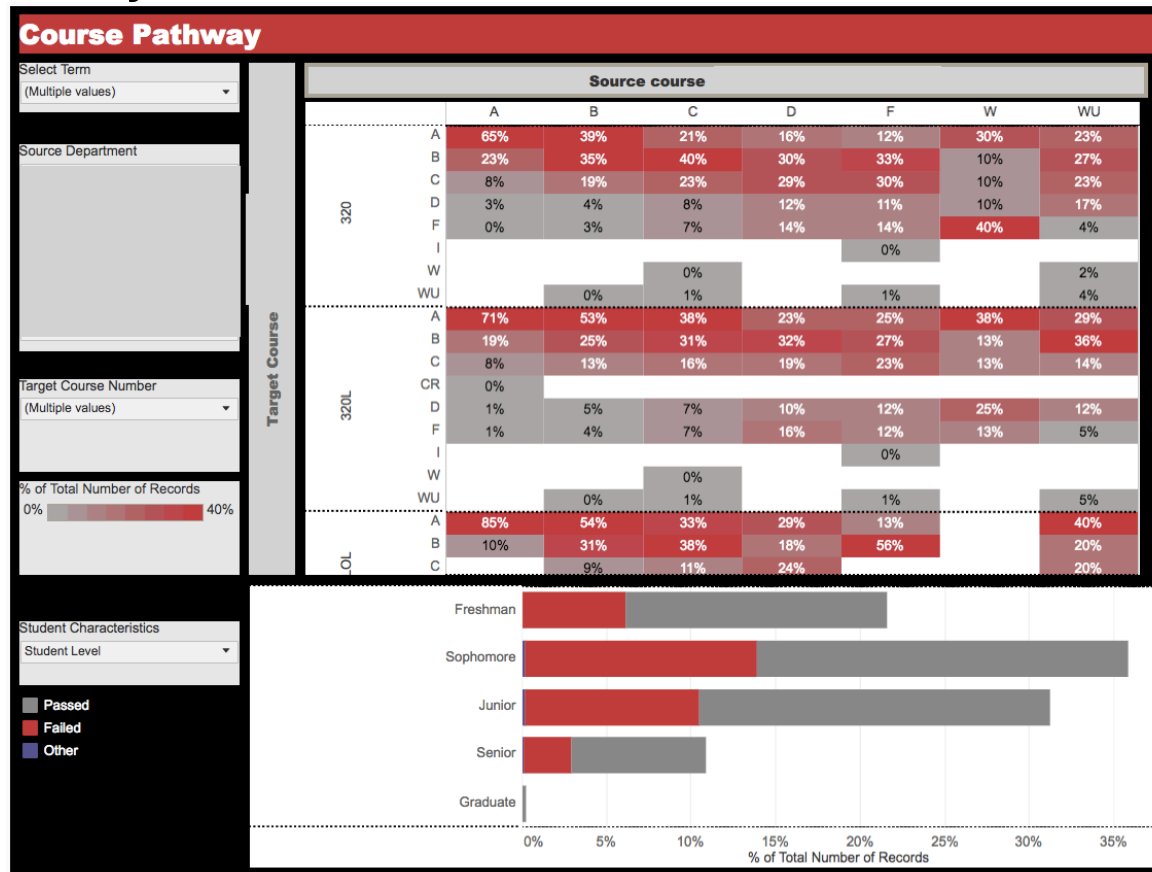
Course Pathway

Select Term
(Multiple values)

Source Department

Target Course Number
(Multiple values)

% of Total Number of Records
0% 40%

Student Characteristics
Student Level

Passed
Failed
Other

Target Course

Source course

| | | A | B | C | D | F | W | WU |
|---|---|---|---|---|---|---|---|---|
| 320 | A | 65% | 39% | 21% | 16% | 12% | 30% | 23% |
| | B | 23% | 35% | 40% | 30% | 33% | 10% | 27% |
| | C | 8% | 19% | 23% | 29% | 30% | 10% | 23% |
| | D | 3% | 4% | 8% | 12% | 11% | 10% | 17% |
| | F | 0% | 3% | 7% | 14% | 14% | 40% | 4% |
| | I | | | | | 0% | | |
| | W | | | 0% | | | | 2% |
| | WU | | 0% | 1% | | 1% | | 4% |
| 320L | A | 71% | 53% | 38% | 23% | 25% | 38% | 29% |
| | B | 19% | 25% | 31% | 32% | 27% | 13% | 36% |
| | C | 8% | 13% | 16% | 19% | 23% | 13% | 14% |
| | CR | 0% | | | | | | |
| | D | 1% | 5% | 7% | 10% | 12% | 25% | 12% |
| | F | 1% | 4% | 7% | 16% | 12% | 13% | 5% |
| | I | | | | | 0% | | |
| | W | | | 0% | | | | |
| | WU | | 0% | 1% | | 1% | | 5% |
| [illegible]OL | A | 85% | 54% | 33% | 29% | 13% | | 40% |
| | B | 10% | 31% | 38% | 18% | 56% | | 20% |
| | C | | 9% | 11% | 24% | | | 20% |

Freshman
Sophomore
Junior
Senior
Graduate

0% 5% 10% 15% 20% 25% 30% 35%
% of Total Number of Records